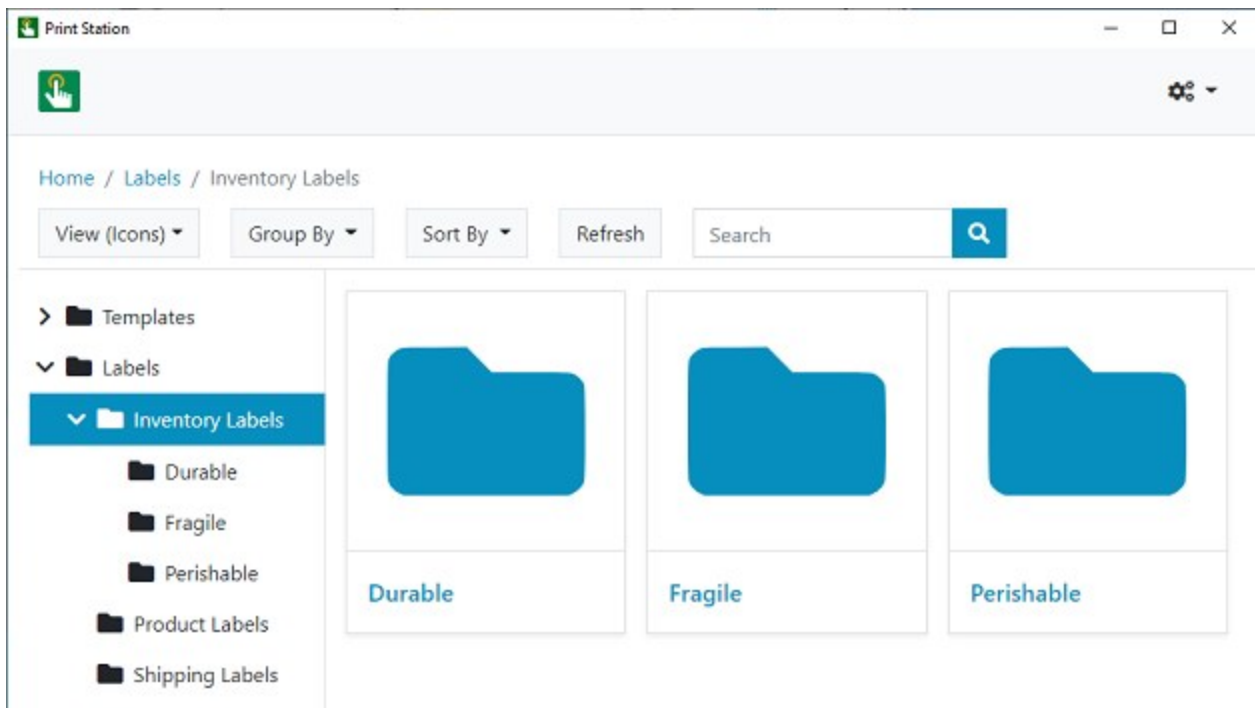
Print Station

Home / Labels / Inventory Labels

View (Icons) ▾ Group By ▾ Sort By ▾ Refresh Search

Templates
Labels
Inventory Labels
Durable
Fragile
Perishable
Product Labels
Shipping Labels

Durable

Fragile

Perishable